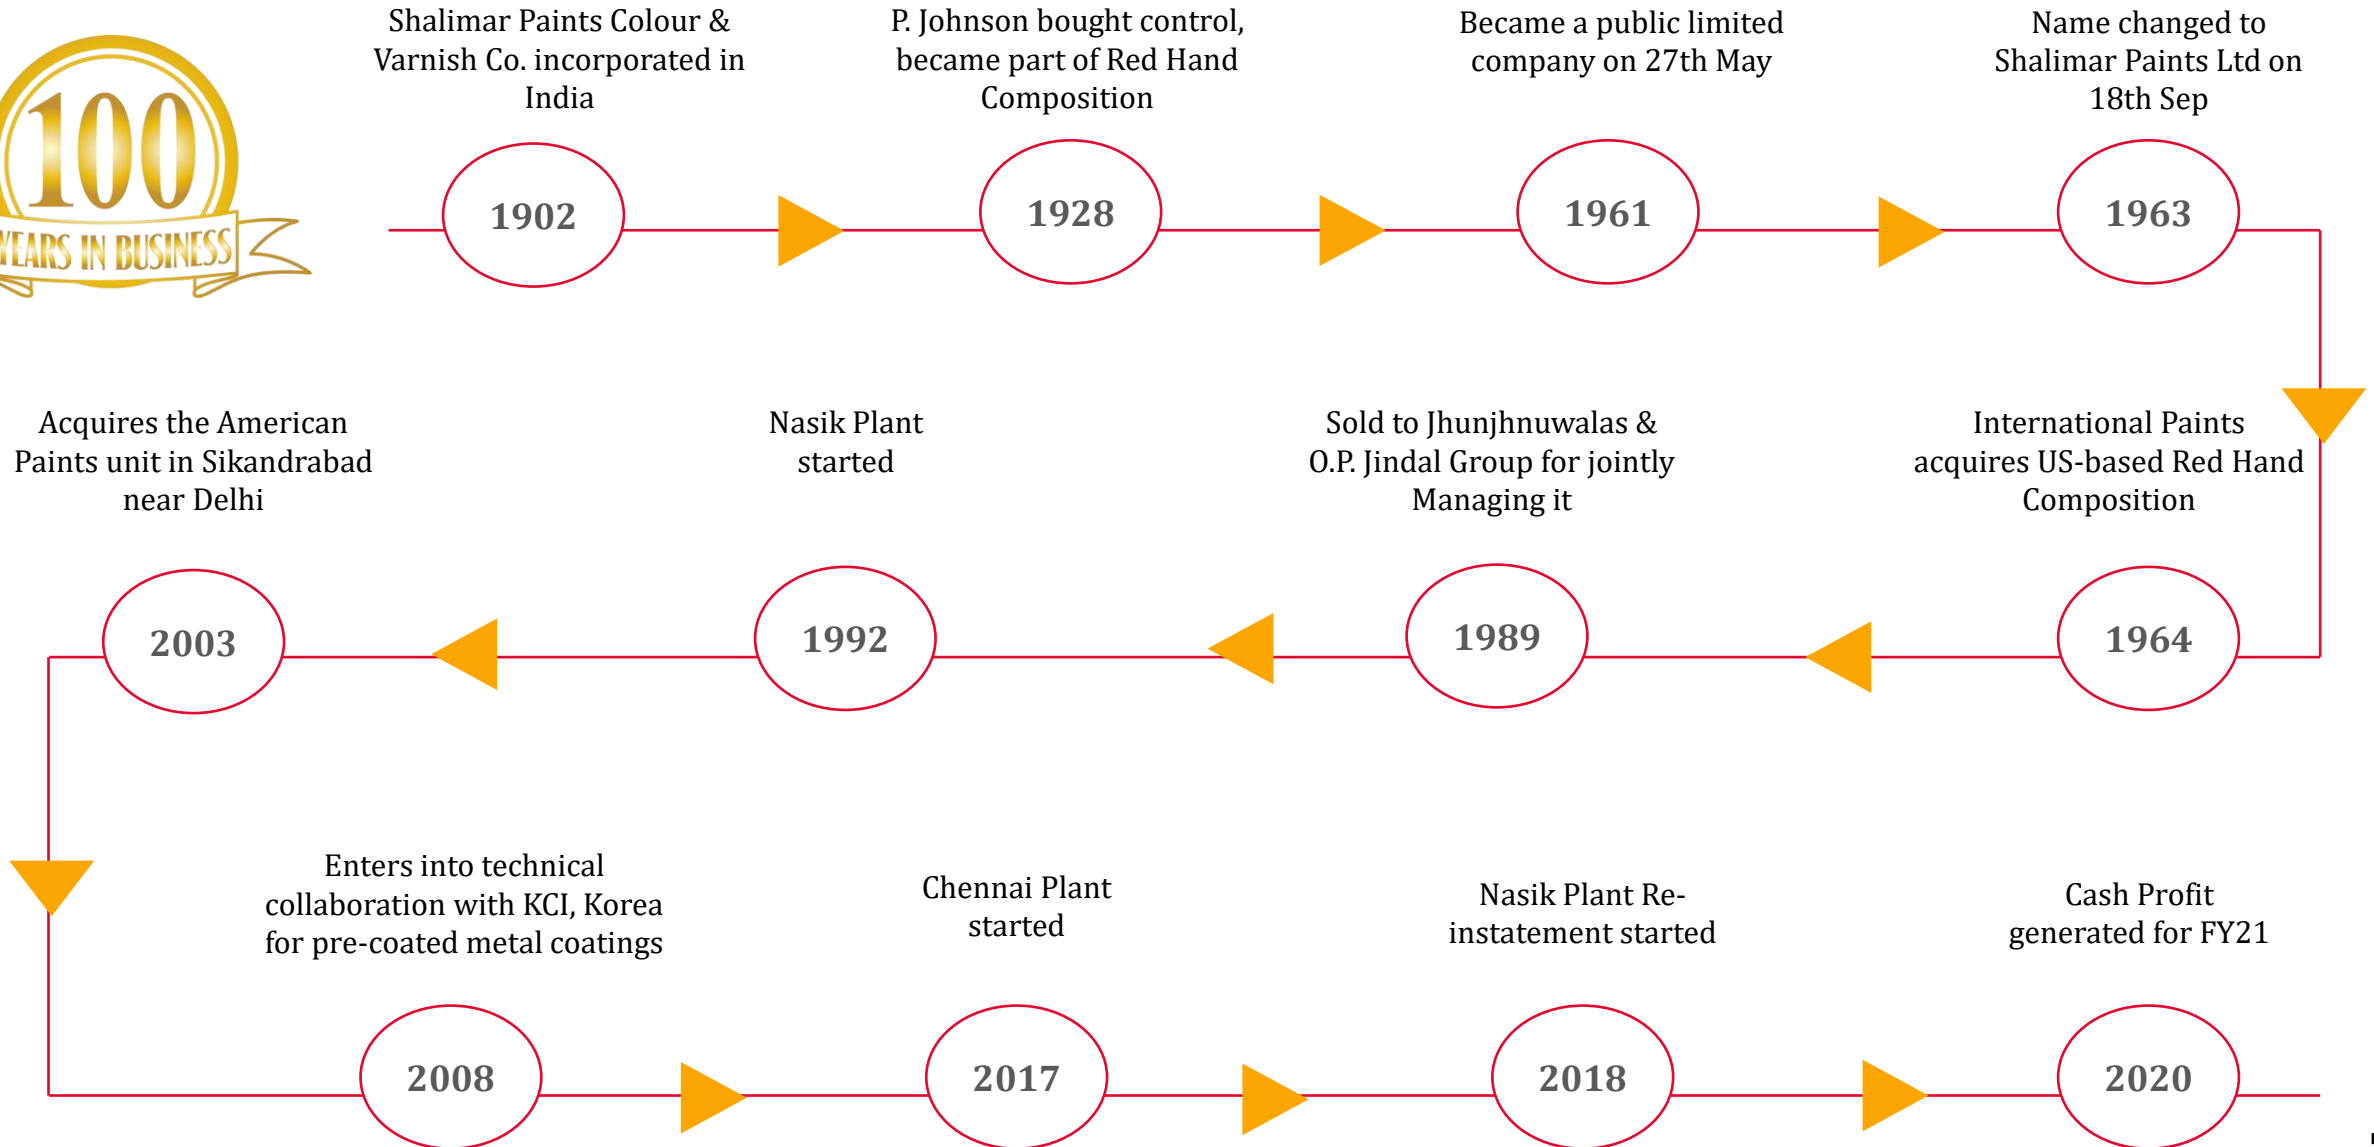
100
YEARS IN BUSINESS

Shalimar Paints Colour & Varnish Co. incorporated in India

1902

P. Johnson bought control, became part of Red Hand Composition

1928

Became a public limited company on 27th May

1961

Name changed to Shalimar Paints Ltd on 18th Sep

1963

International Paints acquires US-based Red Hand Composition

1964

Sold to Jhunjhnuwalas & O.P. Jindal Group for jointly Managing it

1989

Nasik Plant started

1992

Acquires the American Paints unit in Sikandrabad near Delhi

2003

Enters into technical collaboration with KCI, Korea for pre-coated metal coatings

2008

Chennai Plant started

2017

Nasik Plant Re-instatement started

2018

Cash Profit generated for FY21

2020